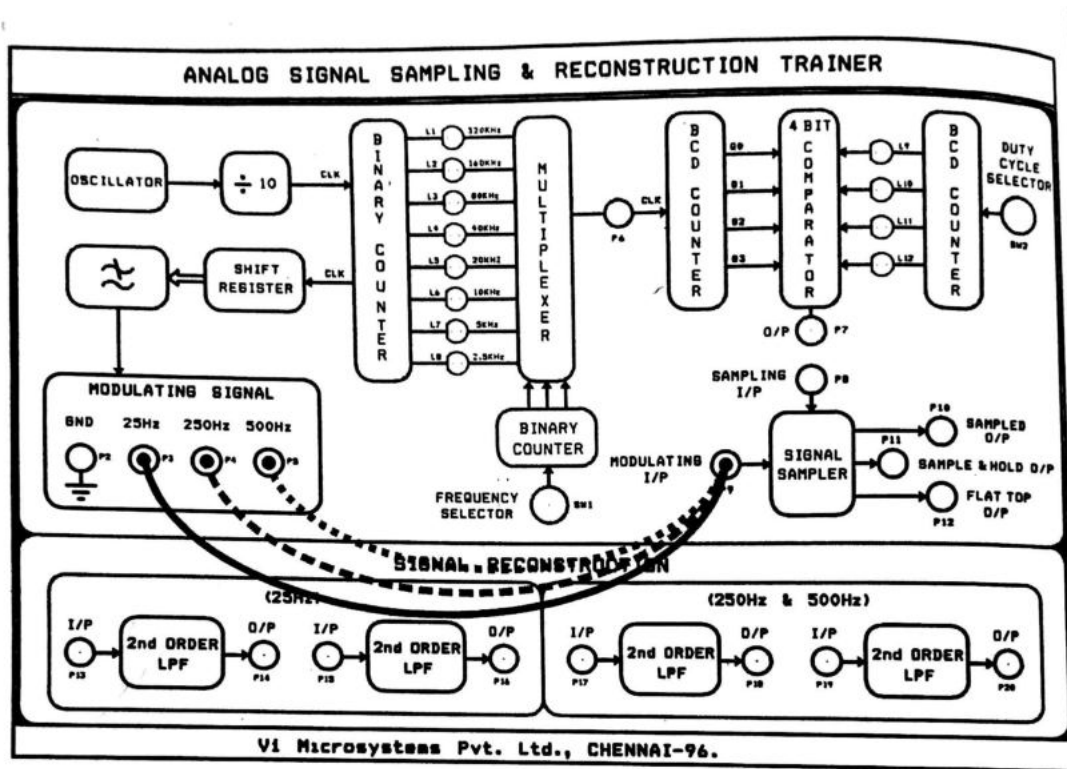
ANALOG SIGNAL SAMPLING & RECONSTRUCTION TRAINER

OSCILLATOR

÷ 10

CLK

BINARY COUNTER

L1 320KHz
L2 160KHz
L3 80KHz
L4 40KHz
L5 20KHz
L6 10KHz
L7 5KHz
L8 2.5KHz

MULTIPLEXER

P6

CLK

BCD COUNTER

Q0
Q1
Q2
Q3

4 BIT COMPARATOR

L9
L10
L11
L12

BCD COUNTER

DUTY CYCLE SELECTOR

SW2

O/P P7

SHIFT REGISTER

CLK

MODULATING SIGNAL

GND P2
25Hz P3
250Hz P4
500Hz P5

BINARY COUNTER

FREQUENCY SELECTOR SW1

SAMPLING I/P P8

MODULATING I/P P9

SIGNAL SAMPLER

P10 SAMPLED O/P

P11 SAMPLE & HOLD O/P

FLAT TOP O/P P12

SIGNAL RECONSTRUCTION

(25Hz)

I/P P13 2nd ORDER LPF O/P P14

I/P P15 2nd ORDER LPF O/P P16

(250Hz & 500Hz)

I/P P17 2nd ORDER LPF O/P P18

I/P P19 2nd ORDER LPF O/P P20

Vi Microsystems Pvt. Ltd., CHENNAI-96.